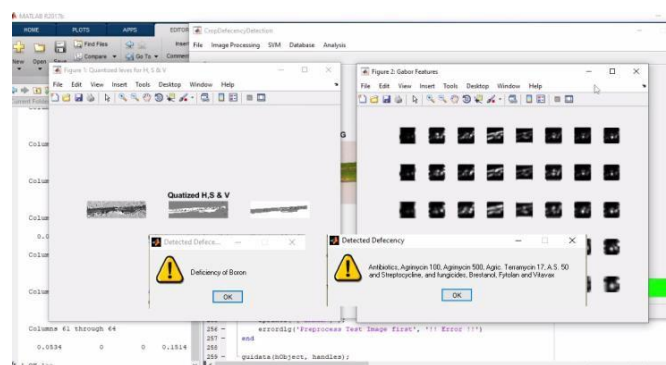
MATLAB R2017a

HOME PLOTS APPS EDITOR

Find Files Compare Go To Comment

New Open Save Insert

CropDefecencyDetection

File Image Processing SVM Database Analysis

Figure 1: Quantized levels for H, S & V

File Edit View Insert Tools Desktop Window Help

Quatized H,S & V

Figure 2: Gabor Features

File Edit View Insert Tools Desktop Window Help

Colum

Colum

Colum

0.0

Colum

Colum

Detected Defece...

Deficiency of Boron

OK

Detected Defecency

Antibiotics, Agrimycin 100, Agrimycin 500, Agric. Terramycin 17, A.S. 50 and Streptocycline, and fungicides, Brestand, Fytolan and Vitavax

OK

Columns 61 through 64

0.0534 0 0 0.1514

256 - errordlg('Preprocess Test Image first', '!! Error !!')

257 - end

258

259 - guidata(hObject, handles);